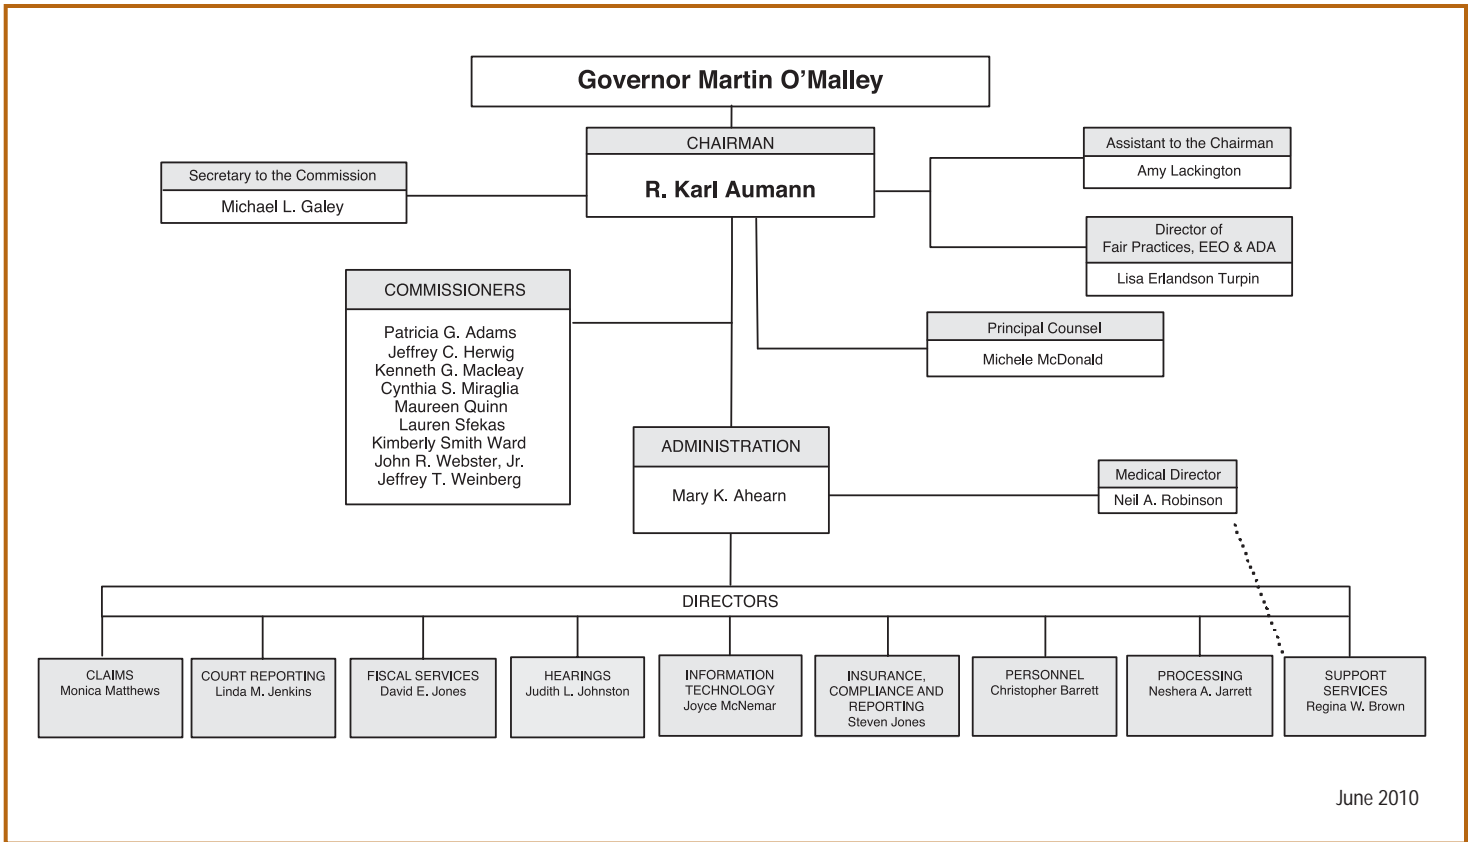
Governor Martin O’Malley

CHAIRMAN

R. Karl Aumann

Secretary to the Commission

Michael L. Galey

Assistant to the Chairman

Amy Lackington

Director of Fair Practices, EEO & ADA

Lisa Erlandson Turpin

COMMISSIONERS

Patricia G. Adams
Jeffrey C. Herwig
Kenneth G. Macleay
Cynthia S. Miraglia
Maureen Quinn
Lauren Sfekas
Kimberly Smith Ward
John R. Webster, Jr.
Jeffrey T. Weinberg

Principal Counsel

Michele McDonald

ADMINISTRATION

Mary K. Ahearn

Medical Director

Neil A. Robinson

DIRECTORS

CLAIMS
Monica Matthews

COURT REPORTING
Linda M. Jenkins

FISCAL SERVICES
David E. Jones

HEARINGS
Judith L. Johnston

INFORMATION TECHNOLOGY
Joyce McNemar

INSURANCE, COMPLIANCE AND REPORTING
Steven Jones

PERSONNEL
Christopher Barrett

PROCESSING
Neshera A. Jarrett

SUPPORT SERVICES
Regina W. Brown

June 2010